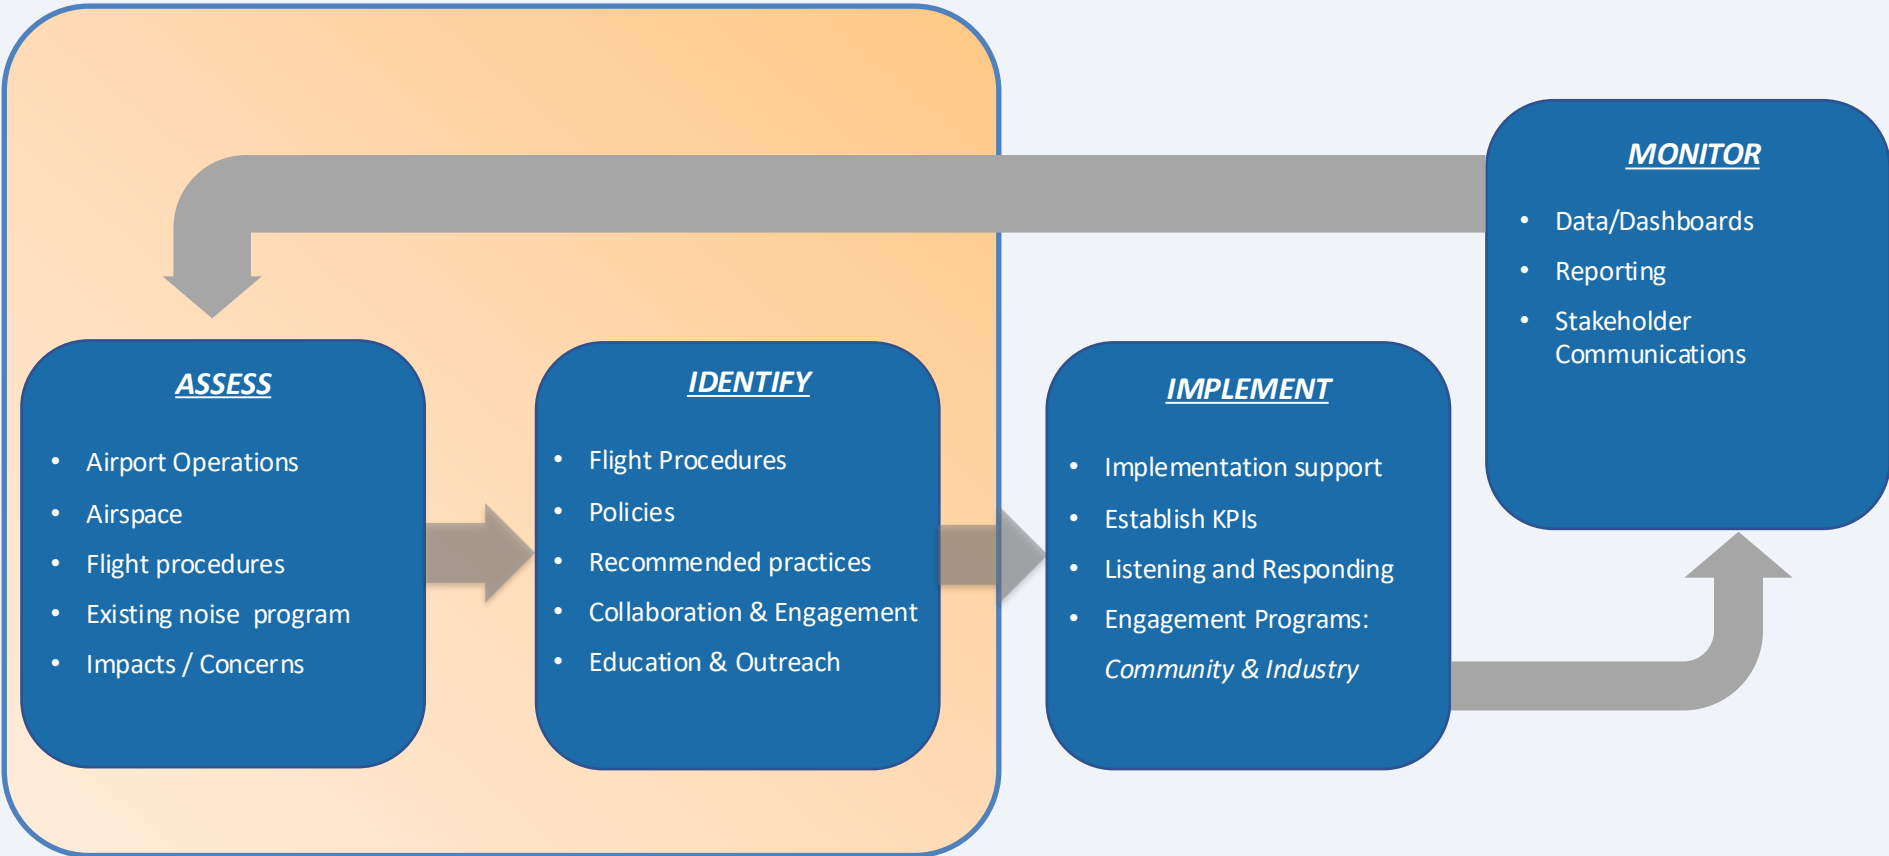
ASSESS

- Airport Operations
- Airspace
- Flight procedures
- Existing noise program
- Impacts / Concerns

IDENTIFY

- Flight Procedures
- Policies
- Recommended practices
- Collaboration & Engagement
- Education & Outreach

IMPLEMENT

- Implementation support
- Establish KPIs
- Listening and Responding
- Engagement Programs: *Community & Industry*

MONITOR

- Data/Dashboards
- Reporting
- Stakeholder Communications